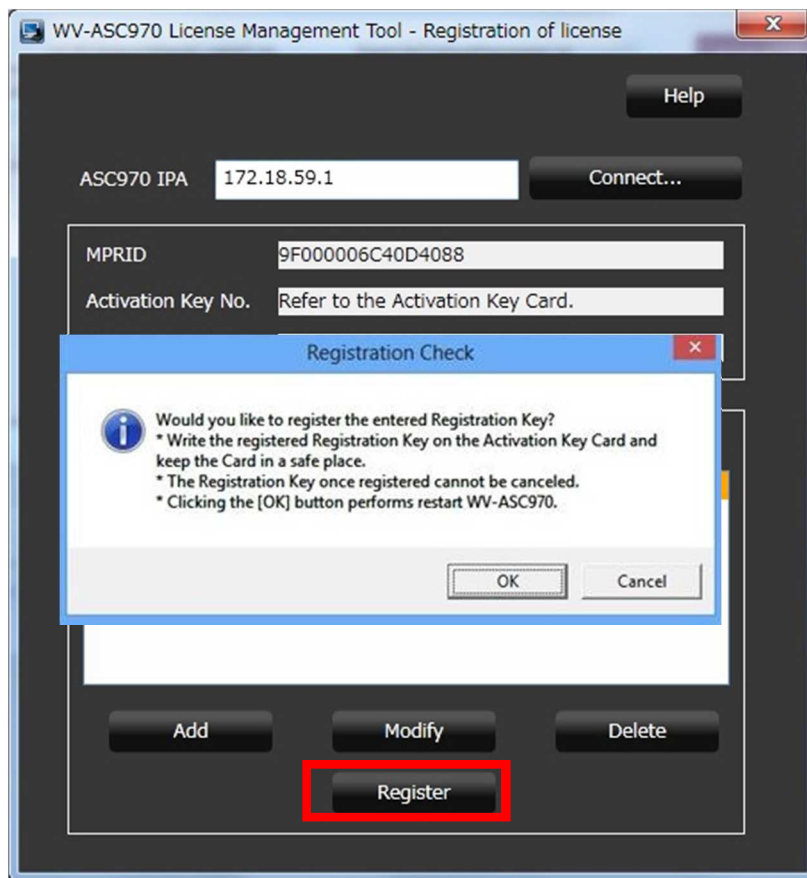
WV-ASC970 License Management Tool - Registration of license

Help

ASC970 IPA 172.18.59.1 Connect...

MPRID 9F000006C40D4088

Activation Key No. Refer to the Activation Key Card.

Registration Check

Would you like to register the entered Registration Key?
* Write the registered Registration Key on the Activation Key Card and keep the Card in a safe place.
* The Registration Key once registered cannot be canceled.
* Clicking the [OK] button performs restart WV-ASC970.

OK Cancel

Add Modify Delete

Register